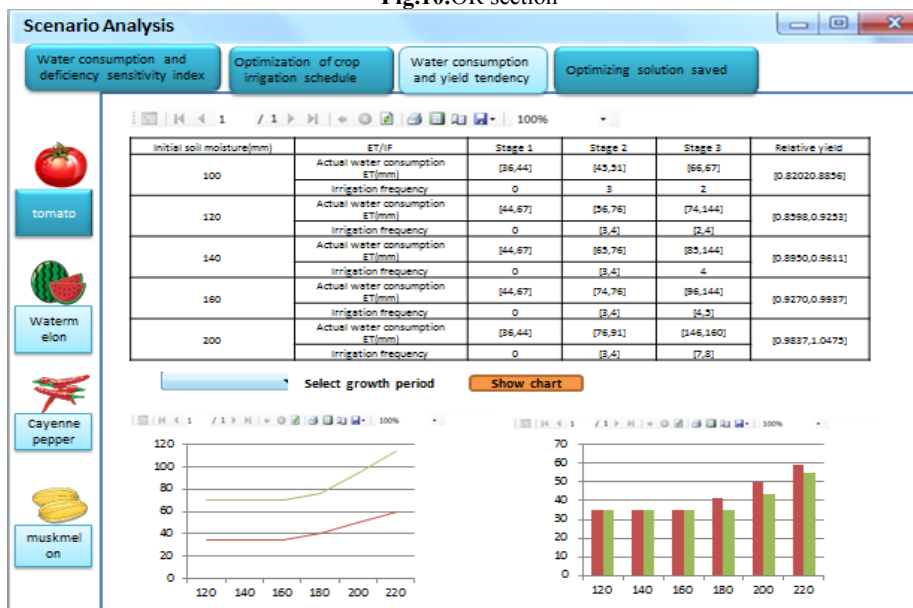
Fig.10.OR section

Scenario Analysis

Water consumption and deficiency sensitivity index

Optimization of crop irrigation schedule

Water consumption and yield tendency

Optimizing solution saved

tomato

Watermelon

Cayenne pepper

muskmelon

1 / 1 100%

| Initial soil moisture(mm) | ET/IF | Stage 1 | Stage 2 | Stage 3 | Relative yield |
|---|---|---|---|---|---|
| 100 | Actual water consumption ET(mm) | [36,44] | [45,51] | [66,67] | [0.82020.8856] |
| | Irrigation frequency | 0 | 3 | 2 | |
| 120 | Actual water consumption ET(mm) | [44,67] | [56,76] | [74,144] | [0.8598,0.9253] |
| | Irrigation frequency | 0 | [3,4] | [2,4] | |
| 140 | Actual water consumption ET(mm) | [44,67] | [65,76] | [85,144] | [0.8950,0.9611] |
| | Irrigation frequency | 0 | [3,4] | 4 | |
| 160 | Actual water consumption ET(mm) | [44,67] | [74,76] | [96,144] | [0.9270,0.9937] |
| | Irrigation frequency | 0 | [3,4] | [4,5] | |
| 200 | Actual water consumption ET(mm) | [36,44] | [76,91] | [146,160] | [0.9837,1.0475] |
| | Irrigation frequency | 0 | [3,4] | [7,8] | |

Select growth period

Show chart

1 / 1 100%

120
100
80
60
40
20
0
120 140 160 180 200 220

1 / 1 100%

70
60
50
40
30
20
10
0
120 140 160 180 200 220